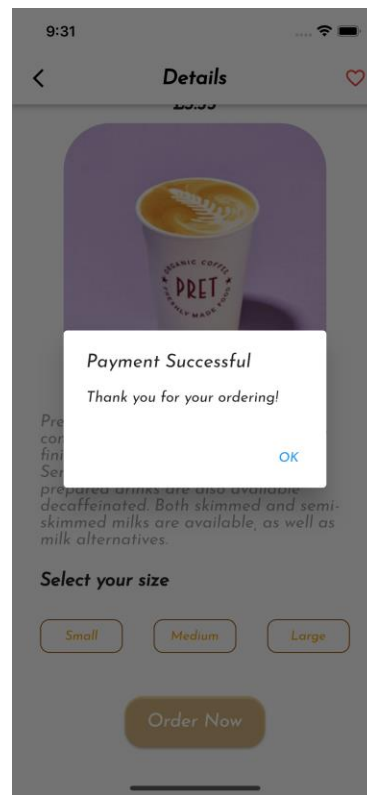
9:31

Details

£3.55

ORGANIC COFFEE
PRET
FRESHLY MADE FOOD

Payment Successful

Thank you for your ordering!

OK

Pre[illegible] cor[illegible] fini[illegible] Ser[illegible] prepared drinks are also available decaffeinated. Both skimmed and semi-skimmed milks are available, as well as milk alternatives.

Select your size

Small

Medium

Large

Order Now